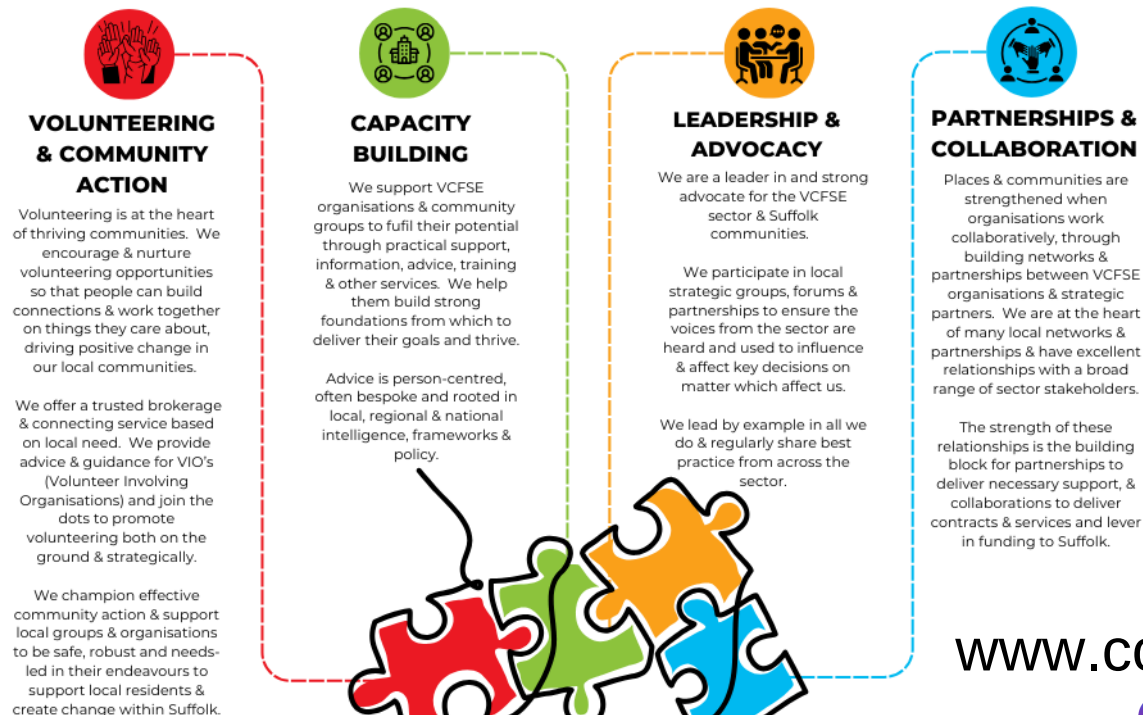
VOLUNTEERING & COMMUNITY ACTION

Volunteering is at the heart of thriving communities. We encourage & nurture volunteering opportunities so that people can build connections & work together on things they care about, driving positive change in our local communities.

We offer a trusted brokerage & connecting service based on local need. We provide advice & guidance for VIO's (Volunteer Involving Organisations) and join the dots to promote volunteering both on the ground & strategically.

We champion effective community action & support local groups & organisations to be safe, robust and needs-led in their endeavours to support local residents & create change within Suffolk.

CAPACITY BUILDING

We support VCFSE organisations & community groups to fufil their potential through practical support, information, advice, training & other services. We help them build strong foundations from which to deliver their goals and thrive.

Advice is person-centred, often bespoke and rooted in local, regional & national intelligence, frameworks & policy.

LEADERSHIP & ADVOCACY

We are a leader in and strong advocate for the VCFSE sector & Suffolk communities.

We participate in local strategic groups, forums & partnerships to ensure the voices from the sector are heard and used to influence & affect key decisions on matter which affect us.

We lead by example in all we do & regularly share best practice from across the sector.

PARTNERSHIPS & COLLABORATION

Places & communities are strengthened when organisations work collaboratively, through building networks & partnerships between VCFSE organisations & strategic partners. We are at the heart of many local networks & partnerships & have excellent relationships with a broad range of sector stakeholders.

The strength of these relationships is the building block for partnerships to deliver necessary support, & collaborations to deliver contracts & services and lever in funding to Suffolk.

www.c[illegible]